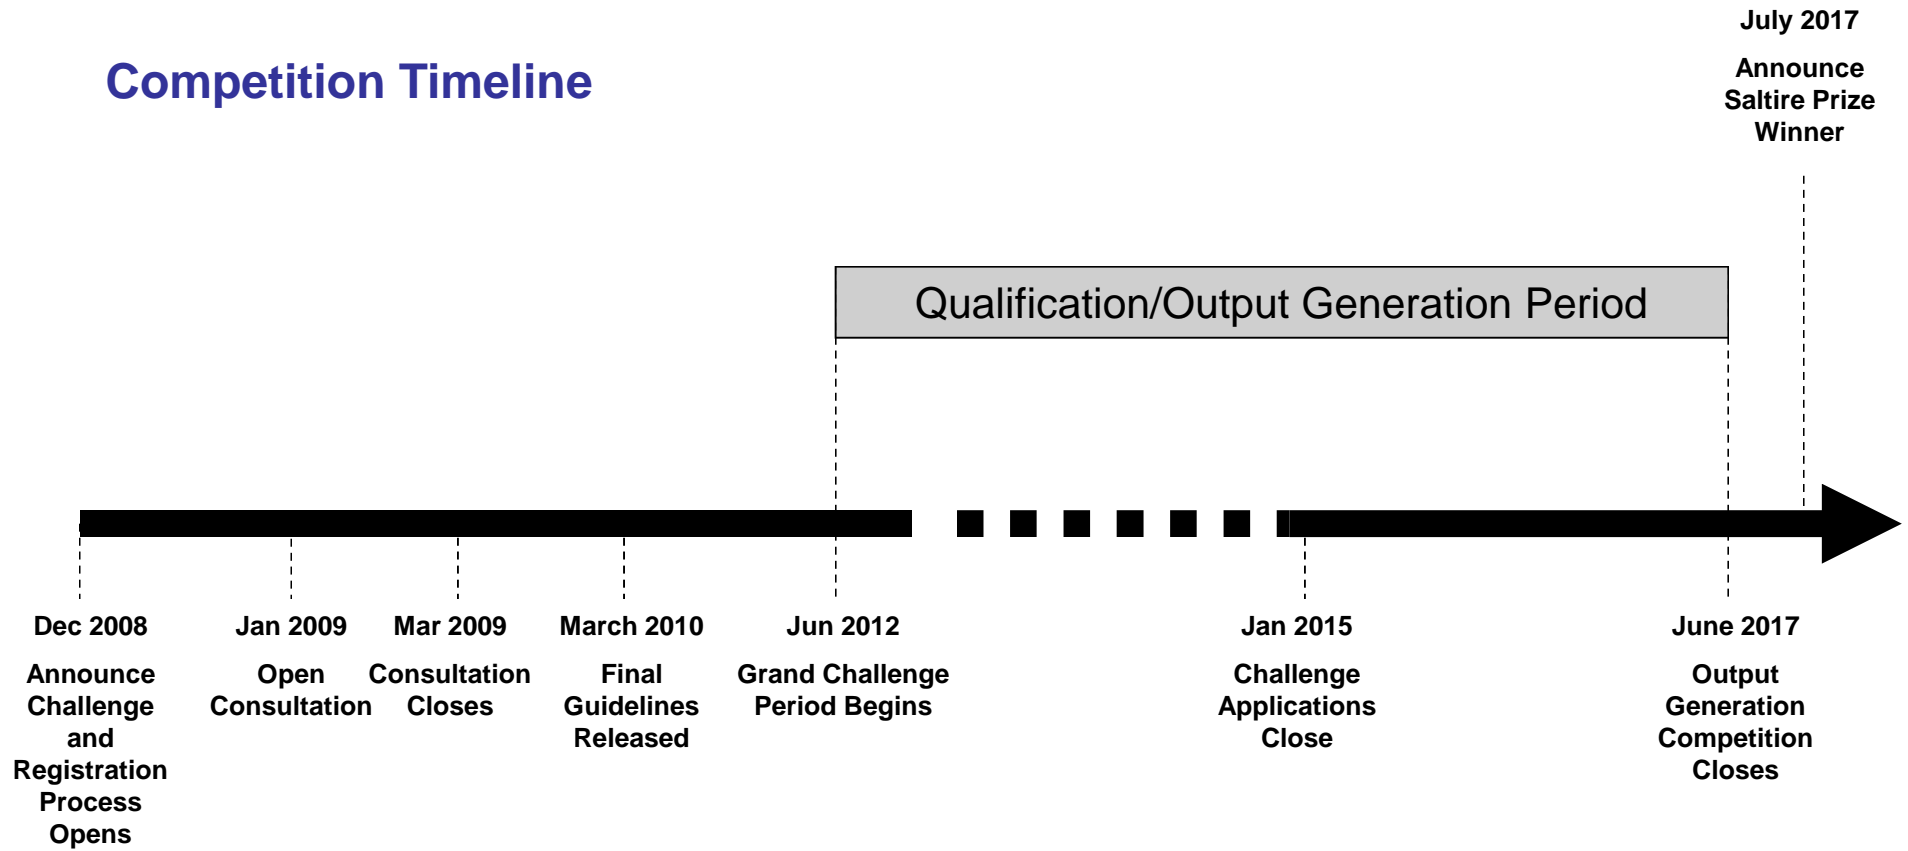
Competition Timeline

July 2017

Announce Saltire Prize Winner

Qualification/Output Generation Period

Dec 2008

Announce Challenge and Registration Process Opens

Jan 2009

Open Consultation

Mar 2009

Consultation Closes

March 2010

Final Guidelines Released

Jun 2012

Grand Challenge Period Begins

Jan 2015

Challenge Applications Close

June 2017

Output Generation Competition Closes